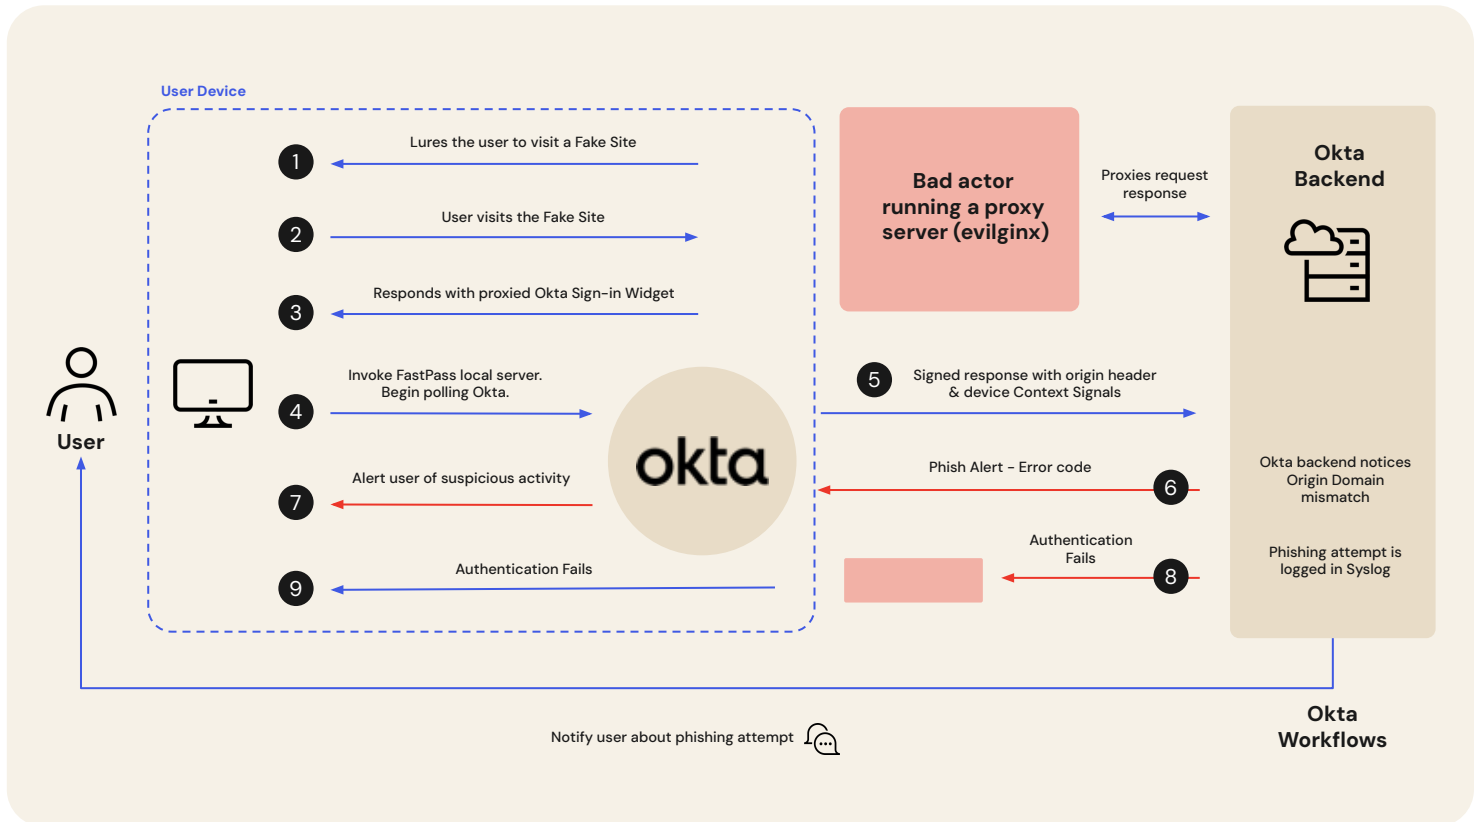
User Device

1 Lures the user to visit a Fake Site

2 User visits the Fake Site

3 Responds with proxied Okta Sign-in Widget

4 Invoke FastPass local server. Begin polling Okta.

okta

7 Alert user of suspicious activity

9 Authentication Fails

Bad actor running a proxy server (evilginx)

Proxies request response

Okta Backend

5 Signed response with origin header & device Context Signals

6 Phish Alert - Error code

8 Authentication Fails

Okta backend notices Origin Domain mismatch

Phishing attempt is logged in Syslog

User

Notify user about phishing attempt

Okta Workflows